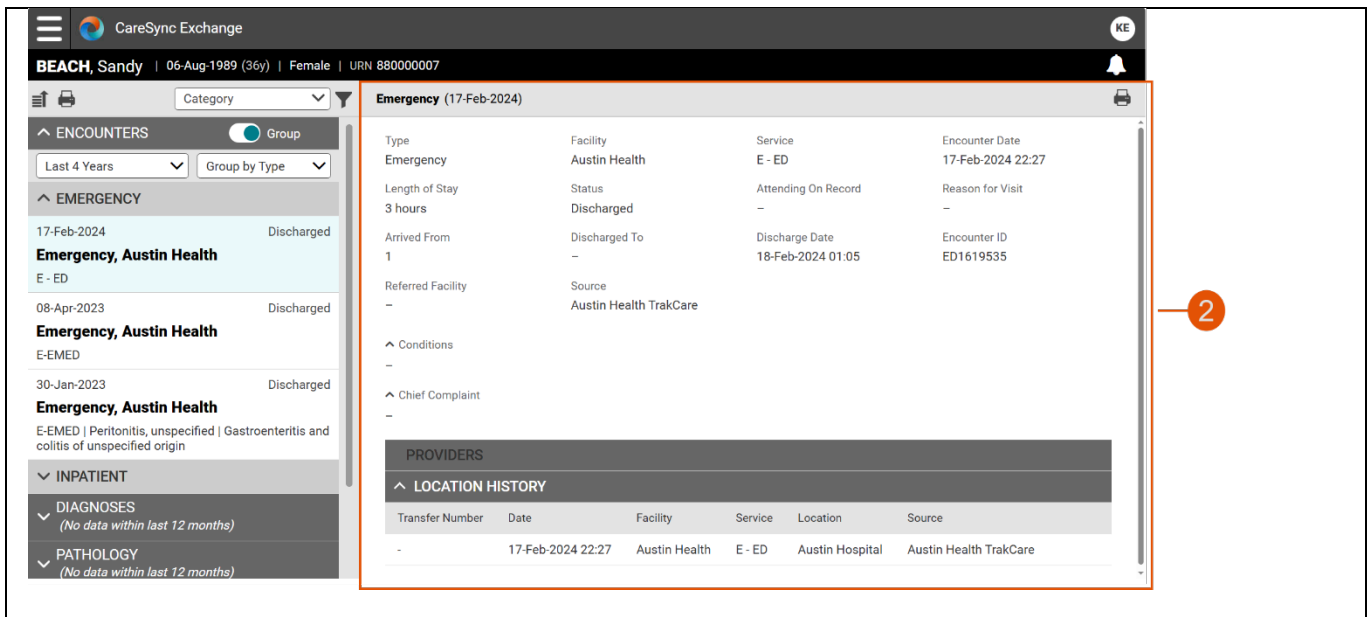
CareSync Exchange

KE

BEACH, Sandy | 06-Aug-1989 (36y) | Female | URN 880000007

Category

ENCOUNTERS Group

Last 4 Years Group by Type

EMERGENCY

17-Feb-2024 Discharged
Emergency, Austin Health
E - ED

08-Apr-2023 Discharged
Emergency, Austin Health
E-EMED

30-Jan-2023 Discharged
Emergency, Austin Health
E-EMED | Peritonitis, unspecified | Gastroenteritis and colitis of unspecified origin

INPATIENT

DIAGNOSES
(No data within last 12 months)

PATHOLOGY
(No data within last 12 months)

Emergency (17-Feb-2024)

Type
Emergency

Facility
Austin Health

Service
E - ED

Encounter Date
17-Feb-2024 22:27

Length of Stay
3 hours

Status
Discharged

Attending On Record
–

Reason for Visit
–

Arrived From
1

Discharged To
–

Discharge Date
18-Feb-2024 01:05

Encounter ID
ED1619535

Referred Facility
–

Source
Austin Health TrakCare

Conditions
–

Chief Complaint
–

PROVIDERS

LOCATION HISTORY

| Transfer Number | Date | Facility | Service | Location | Source |
|---|---|---|---|---|---|
| - | 17-Feb-2024 22:27 | Austin Health | E - ED | Austin Hospital | Austin Health TrakCare |

2